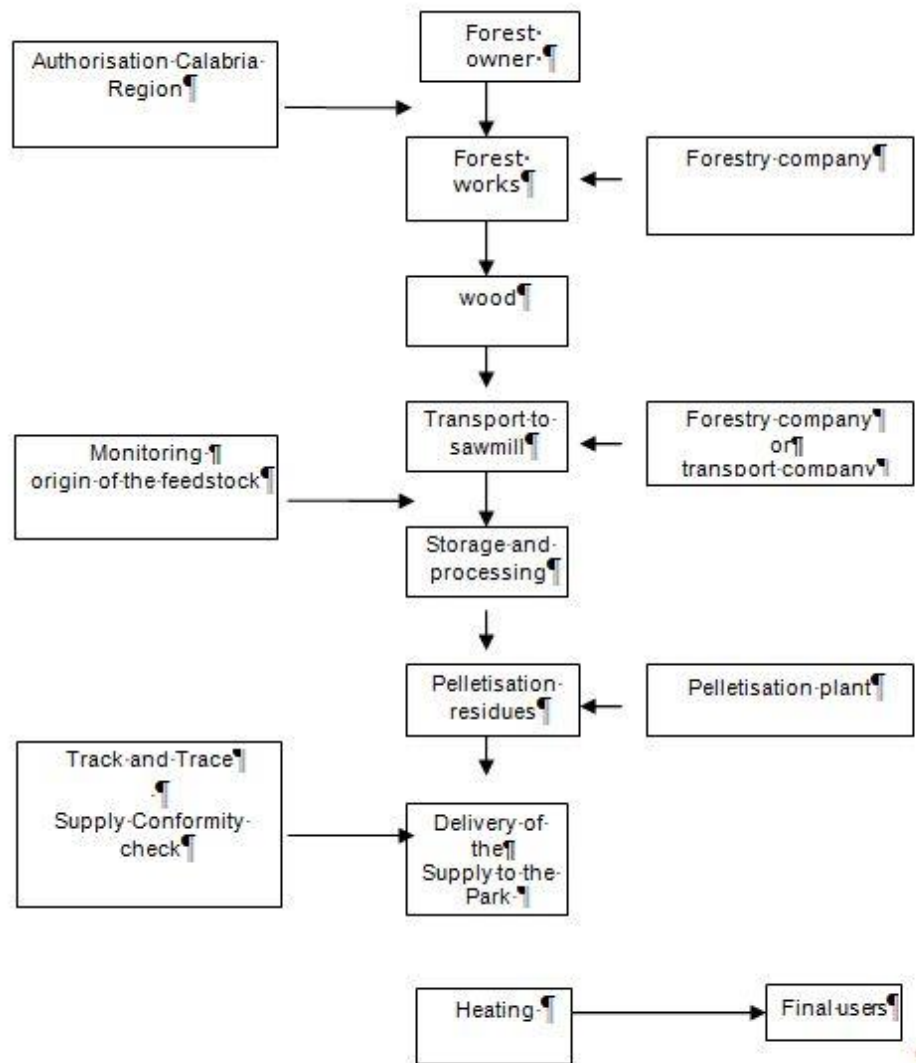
Forest·owner·¶

Authorisation·Calabria·Region¶

Forest·works¶

Forestry·company¶

wood¶

Transport·to·sawmill¶

Forestry·company¶
or¶
transport·company¶

Monitoring·¶
origin·of·the·feedstock¶

Storage·and·processing¶

Pelletisation·residues¶

Pelletisation·plant¶

Track·and·Trace¶
·¶
Supply·Conformity·check¶

Delivery·of·the¶
Supply·to·the·Park·¶

Heating·¶

Final·users¶